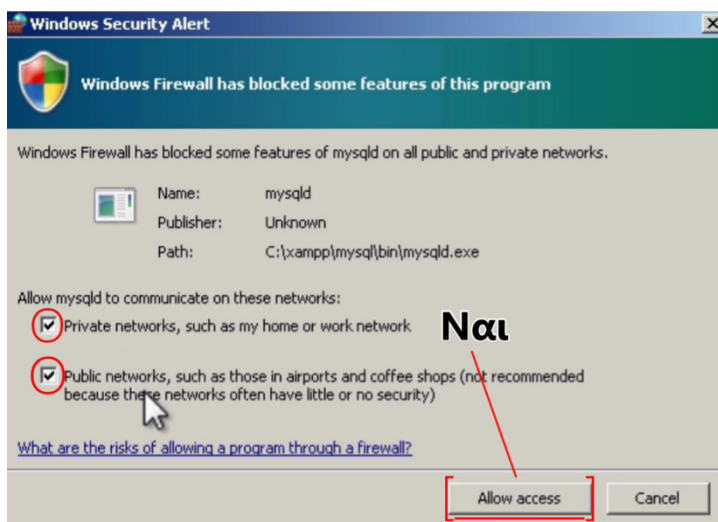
Windows Security Alert

Windows Firewall has blocked some features of this program

Windows Firewall has blocked some features of mysqld on all public and private networks.

Name: mysqld
Publisher: Unknown
Path: C:\xampp\mysql\bin\mysqld.exe

Allow mysqld to communicate on these networks:

Private networks, such as my home or work network

Ναι

Public networks, such as those in airports and coffee shops (not recommended because these networks often have little or no security)

What are the risks of allowing a program through a firewall?

Allow access

Cancel